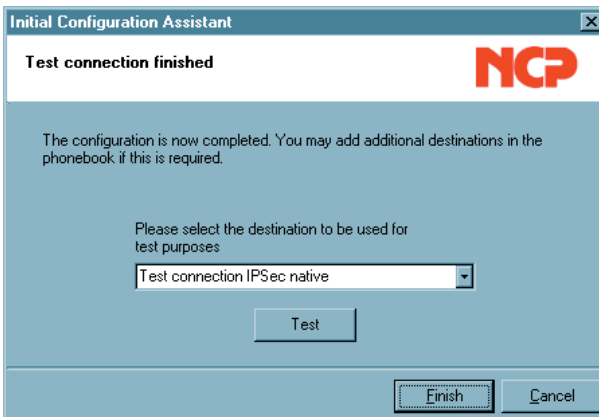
Initial Configuration Assistant

Test connection finished

NCP

The configuration is now completed. You may add additional destinations in the phonebook if this is required.

Please select the destination to be used for test purposes

Test connection IPSec native

Test

Finish

Cancel